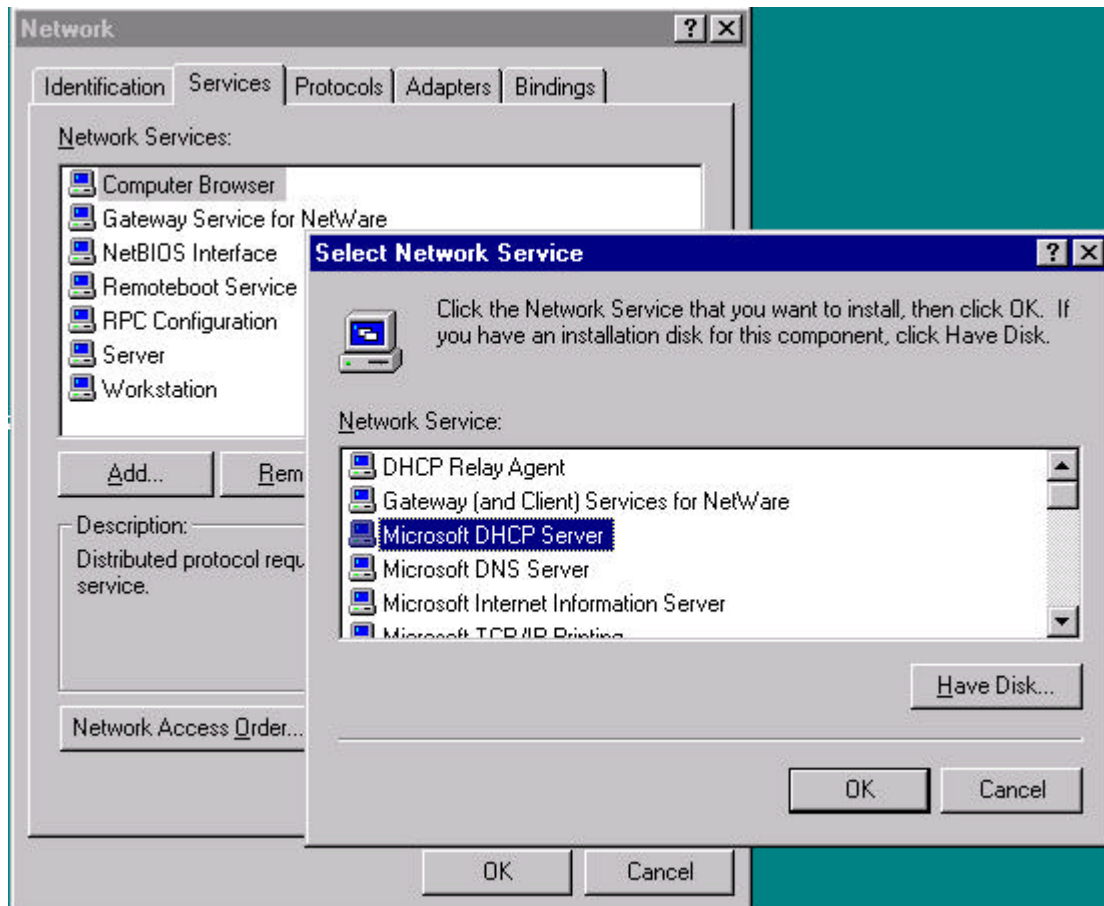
Network

? X

Identification | Services | Protocols | Adapters | Bindings

Network Services:

Computer Browser
Gateway Service for NetWare
NetBIOS Interface
Remoteboot Service
RPC Configuration
Server
Workstation

Add... | Rem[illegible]

Description:
Distributed protocol requ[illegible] service.

Network Access Order...

Select Network Service

? X

Click the Network Service that you want to install, then click OK. If you have an installation disk for this component, click Have Disk.

Network Service:

DHCP Relay Agent
Gateway (and Client) Services for NetWare
Microsoft DHCP Server
Microsoft DNS Server
Microsoft Internet Information Server
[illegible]

Have Disk...

OK | Cancel

OK | Cancel